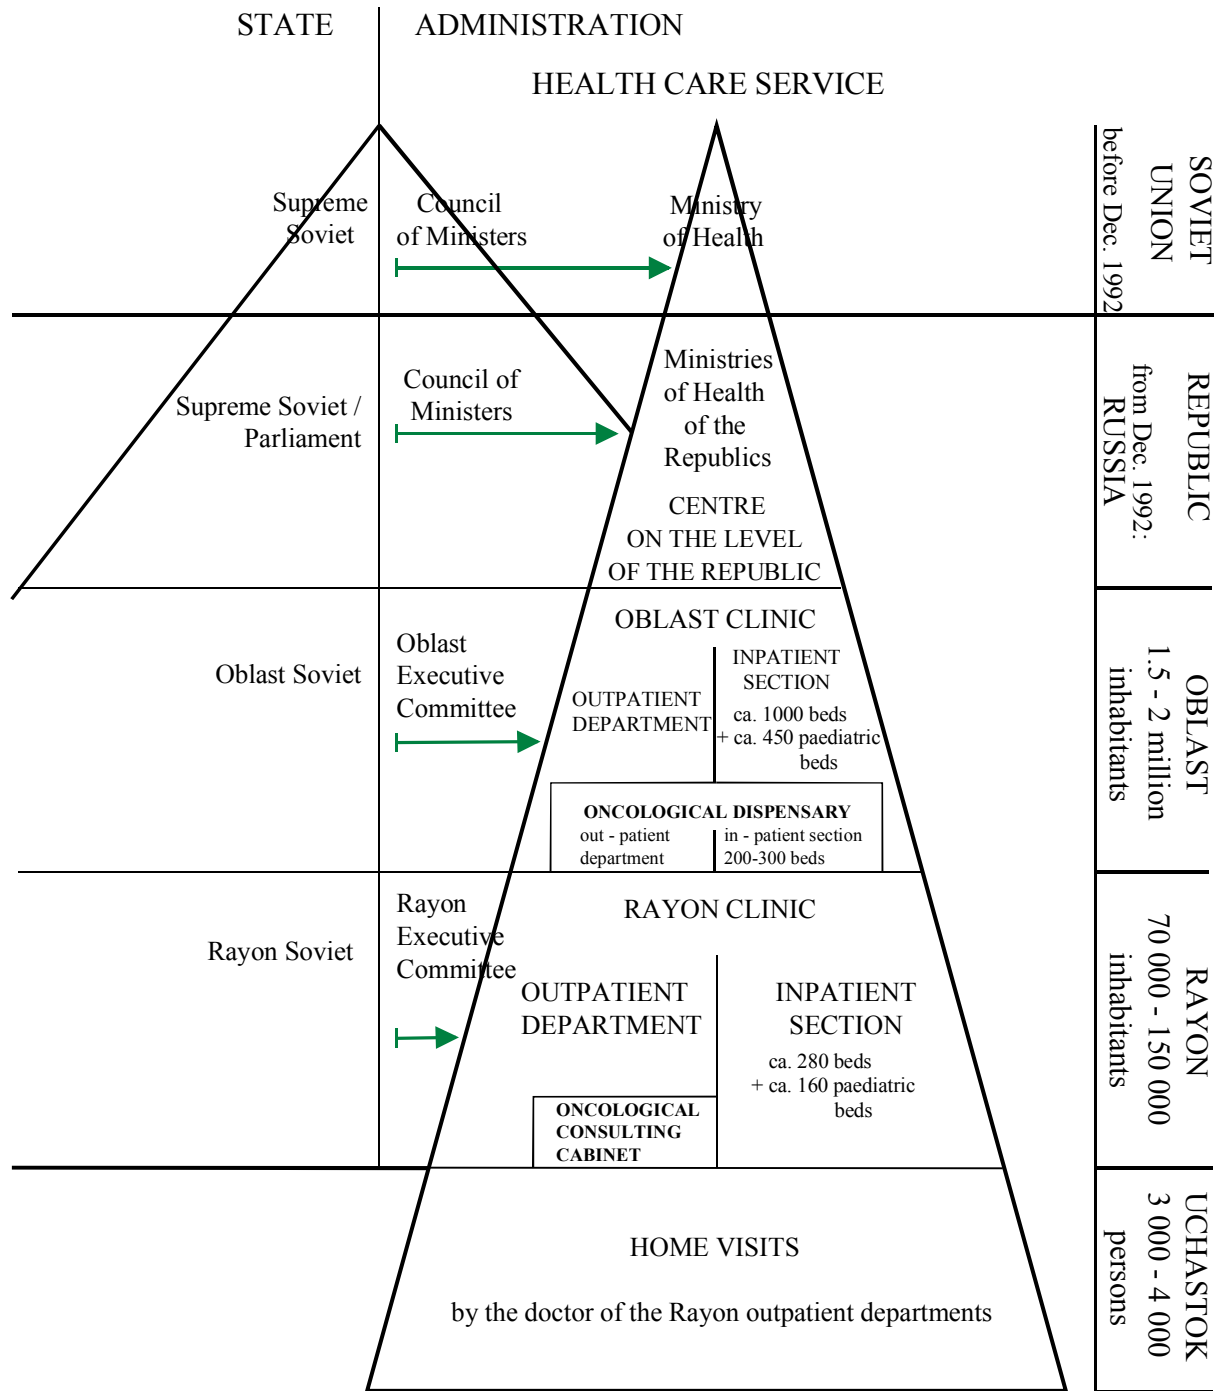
STATE

ADMINISTRATION

HEALTH CARE SERVICE

Supreme Soviet

Council of Ministers

Ministry of Health

SOVIET UNION before Dec. 1992

Supreme Soviet / Parliament

Council of Ministers

Ministries of Health of the Republics

CENTRE ON THE LEVEL OF THE REPUBLIC

REPUBLIC from Dec. 1992: RUSSIA

Oblast Soviet

Oblast Executive Committee

OBLAST CLINIC

OUTPATIENT DEPARTMENT

INPATIENT SECTION

ca. 1000 beds + ca. 450 paediatric beds

ONCOLOGICAL DISPENSARY

out - patient department

in - patient section 200-300 beds

OBLAST 1.5 - 2 million inhabitants

Rayon Soviet

Rayon Executive Committee

RAYON CLINIC

OUTPATIENT DEPARTMENT

INPATIENT SECTION

ca. 280 beds + ca. 160 paediatric beds

ONCOLOGICAL CONSULTING CABINET

RAYON 70 000 - 150 000 inhabitants

HOME VISITS

by the doctor of the Rayon outpatient departments

UCHASTOK 3 000 - 4 000 persons